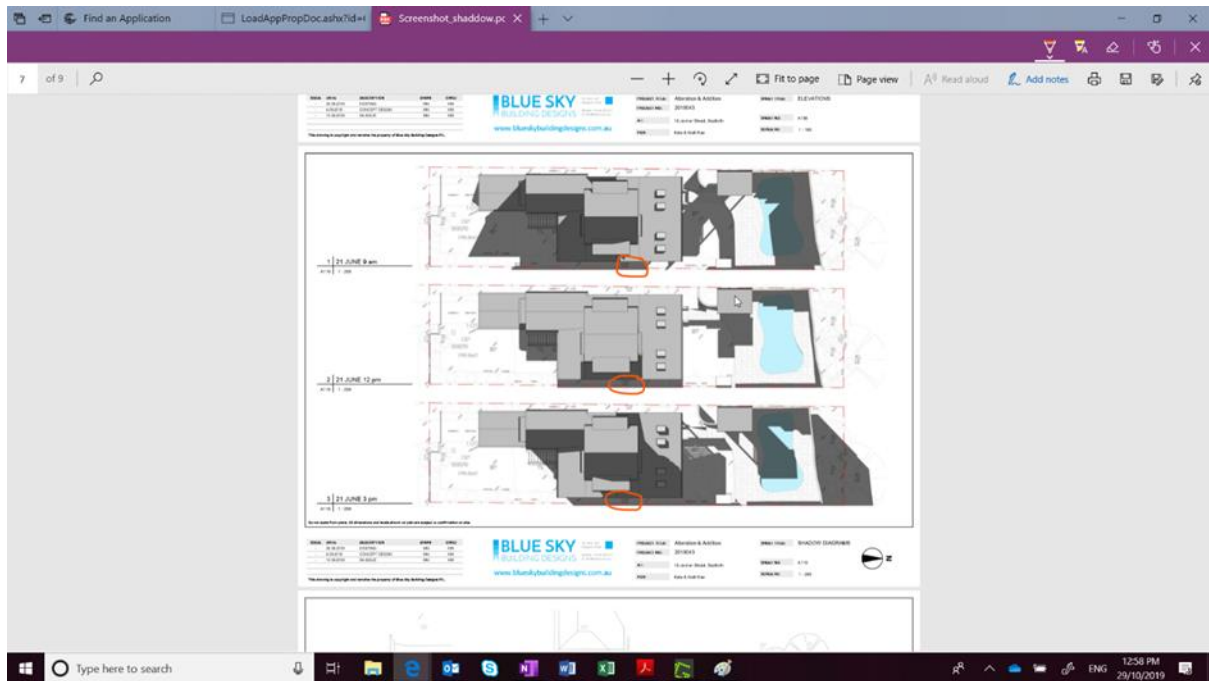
Find an Application
LoadAppPropDoc.ashx?id=
Screenshot_shaddow.pc

7 of 9

Fit to page
Page view
Read aloud
Add notes

BLUE SKY
BUILDING DESIGNS
www.blueskybuildingdesigns.com.au
Alteration & Addition
ELEVATIONS

1 21 JUNE 9 am
1 : 200

2 21 JUNE 12 pm
1 : 200

3 21 JUNE 3 pm
1 : 200

BLUE SKY
BUILDING DESIGNS
www.blueskybuildingdesigns.com.au
Alteration & Addition
SHADOW DIAGRAMS
1 : 200

Type here to search
ENG
12:58 PM
29/10/2019